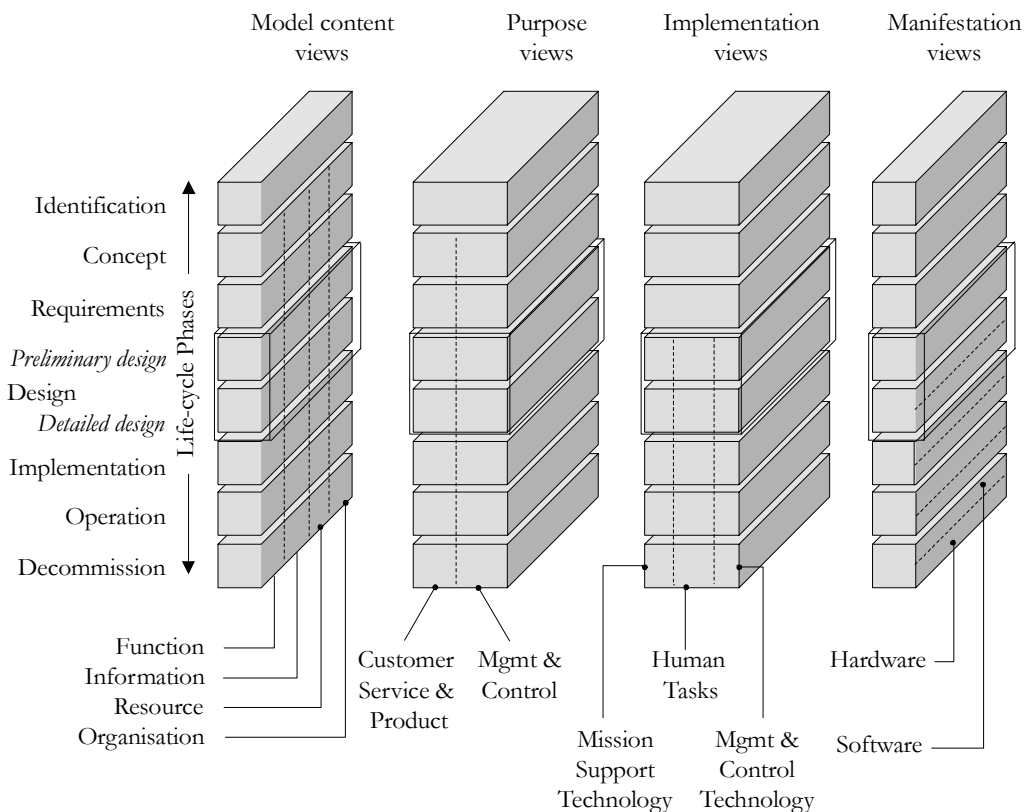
Model content views

Purpose views

Implementation views

Manifestation views

Identification

Concept

Requirements

*Preliminary design*

Design

*Detailed design*

Implementation

Operation

Decommission

Life-cycle Phases

Function

Information

Resource

Organisation

Customer Service & Product

Mgmt & Control

Human Tasks

Mission Support Technology

Mgmt & Control Technology

Hardware

Software